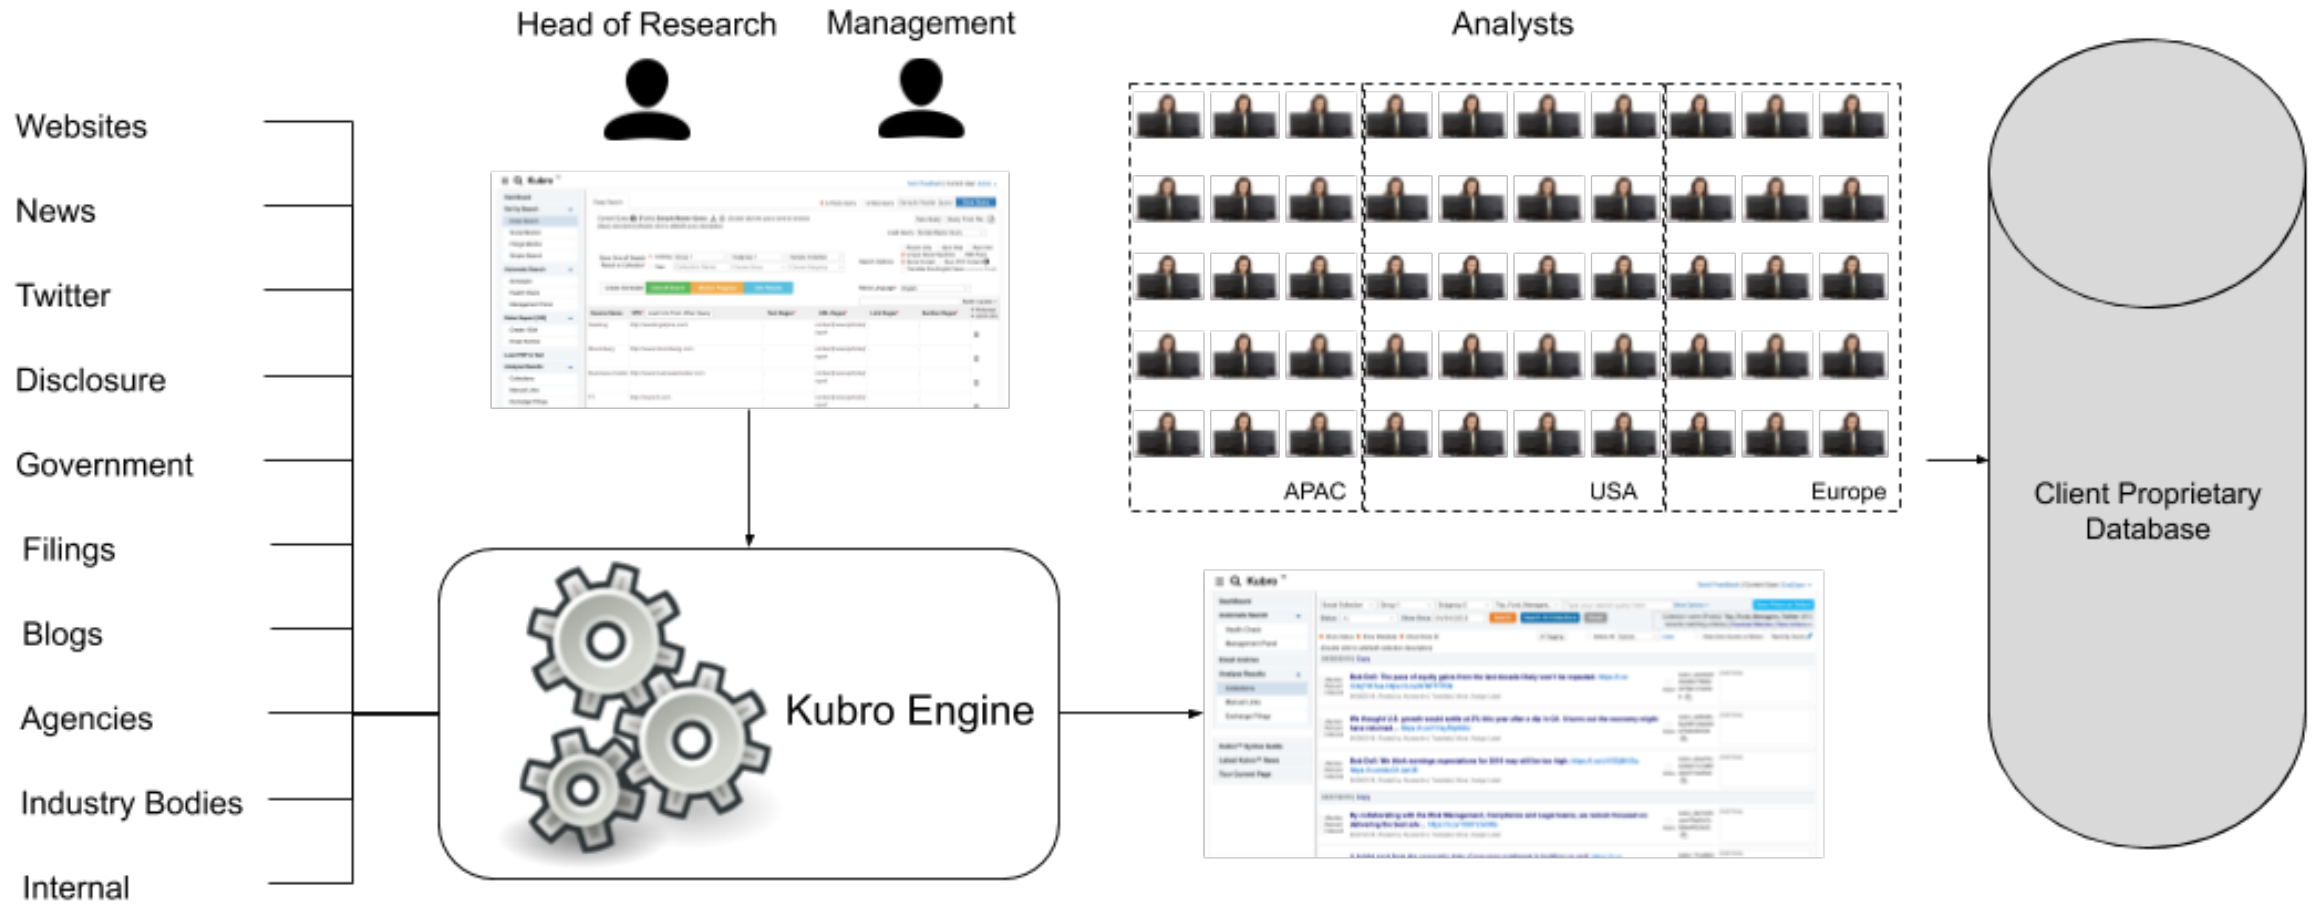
Head of Research

Management

Analysts

Websites

News

Twitter

Disclosure

Government

Filings

Blogs

Agencies

Industry Bodies

Internal

Kubro

APAC

USA

Europe

Kubro Engine

Kubro

Client Proprietary Database